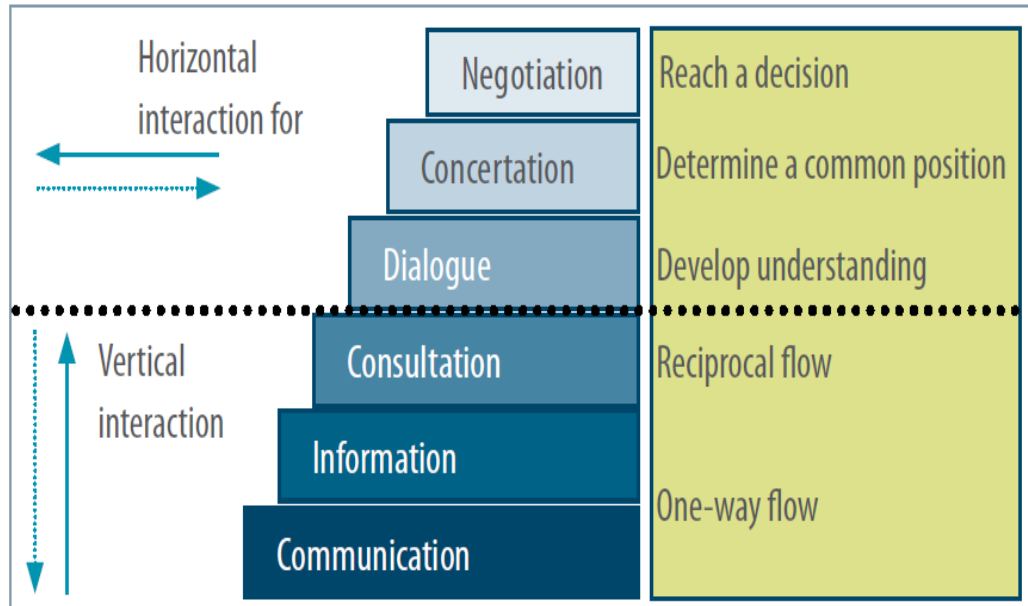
Horizontal interaction for

Negotiation
Concertation
Dialogue
Consultation
Information
Communication

Reach a decision
Determine a common position
Develop understanding
Reciprocal flow
One-way flow

Vertical interaction